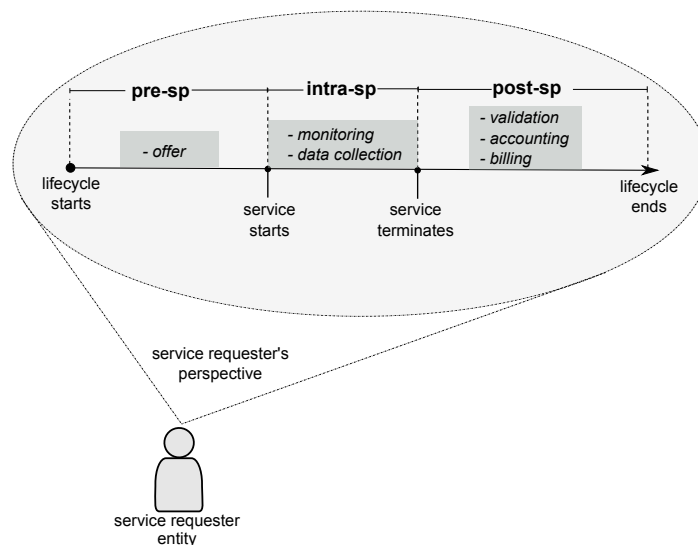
pre-sp

intra-sp

post-sp

- offer

- monitoring
- data collection

- validation
- accounting
- billing

lifecycle starts

service starts

service terminates

lifecycle ends

service requester's perspective

service requester entity